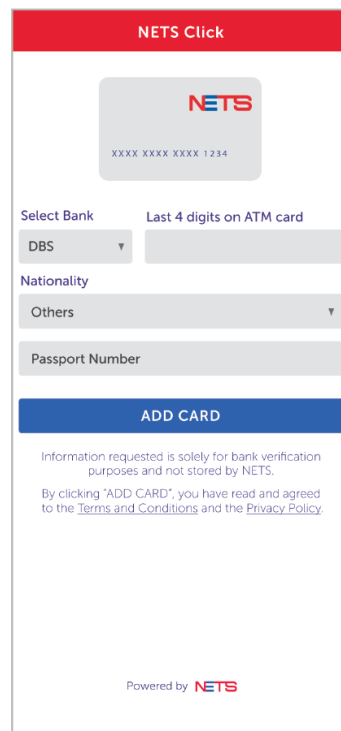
NETS Click

NETS

XXXX XXXX XXXX 1234

Select Bank

DBS ▼

Last 4 digits on ATM card

Nationality

Others ▼

Passport Number

ADD CARD

Information requested is solely for bank verification purposes and not stored by NETS.

By clicking "ADD CARD", you have read and agreed to the Terms and Conditions and the Privacy Policy.

Powered by NETS